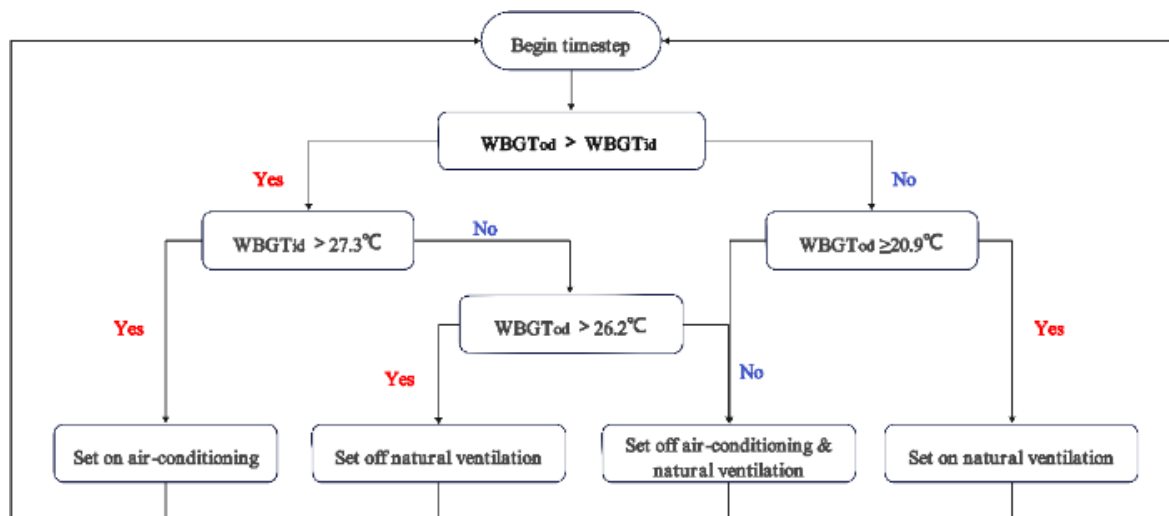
Begin timestep

$WBGT_{od}$ > $WBGT_{id}$

Yes

No

$WBGT_{id}$ > 27.3℃

No

$WBGT_{od}$ ≥20.9℃

Yes

$WBGT_{od}$ > 26.2℃

Yes

Yes

No

Set on air-conditioning

Set off natural ventilation

Set off air-conditioning & natural ventilation

Set on natural ventilation